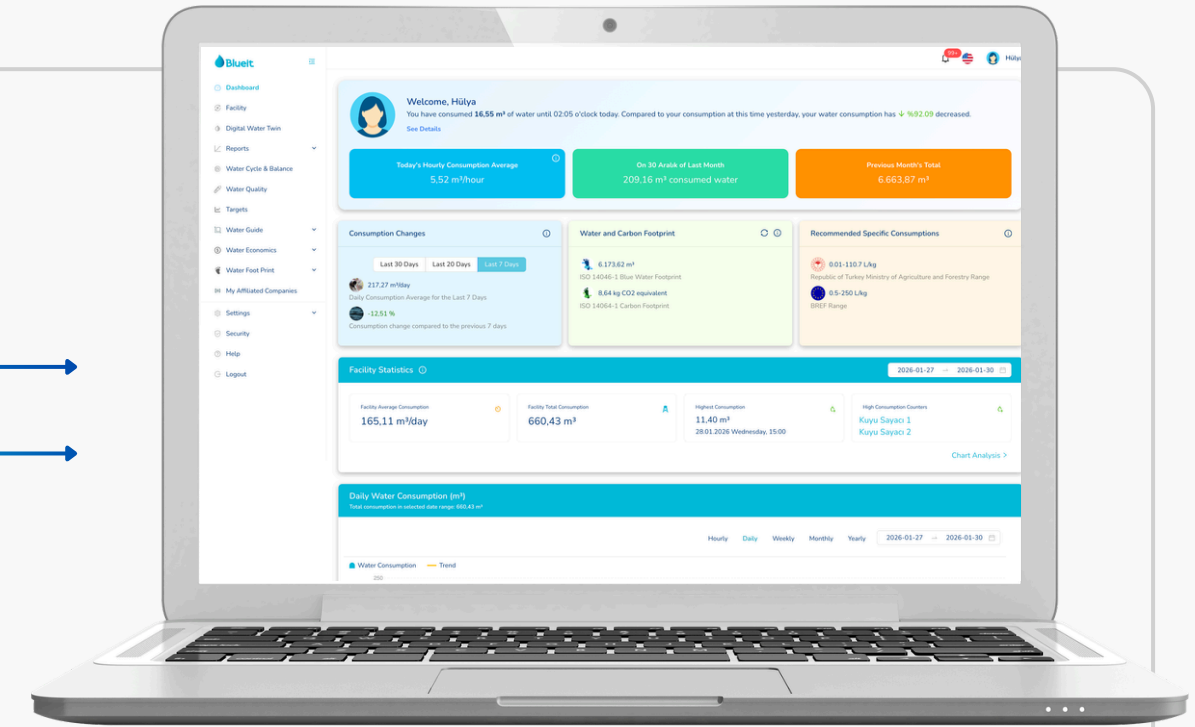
Blueit

Dashboard
Facility
Digital Water Twin
Reports
Water Cycle & Balance
Water Quality
Targets
Water Guide
Water Economics
Water Foot Print
My Affiliated Companies
Settings
Security
Help
Logout

99+
Hülya

Welcome, Hülya
You have consumed **16,55 m³** of water until 02:05 o'clock today. Compared to your consumption at this time yesterday, your water consumption has ↓ %92.09 decreased.
See Details

Today's Hourly Consumption Average
5,52 m³/hour

On 30 Aralık of Last Month
209,16 m³ consumed water

Previous Month's Total
6.663,87 m³

Consumption Changes
Last 30 Days | Last 20 Days | Last 7 Days
217,27 m³/day
Daily Consumption Average for the Last 7 Days
-12,51 %
Consumption change compared to the previous 7 days

Water and Carbon Footprint
6.173,62 m³
ISO 14046-1 Blue Water Footprint
8,64 kg CO2 equivalent
ISO 14064-1 Carbon Footprint

Recommended Specific Consumptions
0.01-110.7 L/kg
Republic of Turkey Ministry of Agriculture and Forestry Range
0.5-250 L/kg
BREF Range

Facility Statistics
2026-01-27 → 2026-01-30

Facility Average Consumption
165,11 m³/day

Facility Total Consumption
660,43 m³

Highest Consumption
11,40 m³
28.01.2026 Wednesday, 15:00

High Consumption Counters
Kuyu Sayacı 1
Kuyu Sayacı 2

Chart Analysis >

Daily Water Consumption (m³)
Total consumption in selected date range: 660,43 m³

Hourly | Daily | Weekly | Monthly | Yearly
2026-01-27 → 2026-01-30

Water Consumption — Trend
200